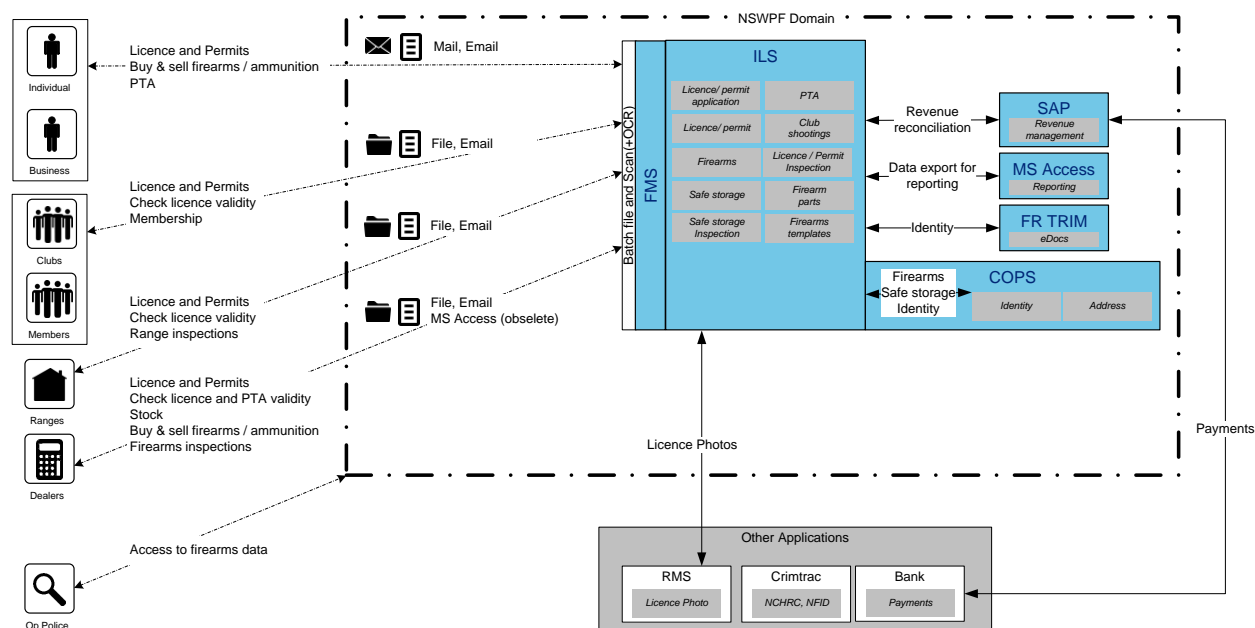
NSWPF Domain

Individual

Business

Licence and Permits
Buy & sell firearms / ammunition
PTA

Mail, Email

File, Email

File, Email

File, Email
MS Access (obselete)

Licence and Permits
Check licence validity
Membership

Clubs

Members

Licence and Permits
Check licence validity
Range inspections

Ranges

Licence and Permits
Check licence and PTA validity
Stock
Buy & sell firearms / ammunition
Firearms inspections

Dealers

Access to firearms data

On Police

Batch file and Scan (+OCR)

FMS

ILS

| Licence/ permit application | PTA |
|---|---|
| Licence/ permit | Club shootings |
| Firearms | Licence / Permit Inspection |
| Safe storage | Firearm parts |
| Safe storage Inspection | Firearms templates |

Revenue reconciliation

SAP
Revenue management

Data export for reporting

MS Access
Reporting

Identity

FR TRIM
eDocs

Firearms
Safe storage
Identity

COPS
Identity
Address

Licence Photos

Payments

Other Applications

RMS
Licence Photo

Crimtrac
NCHRC, NFID

Bank
Payments